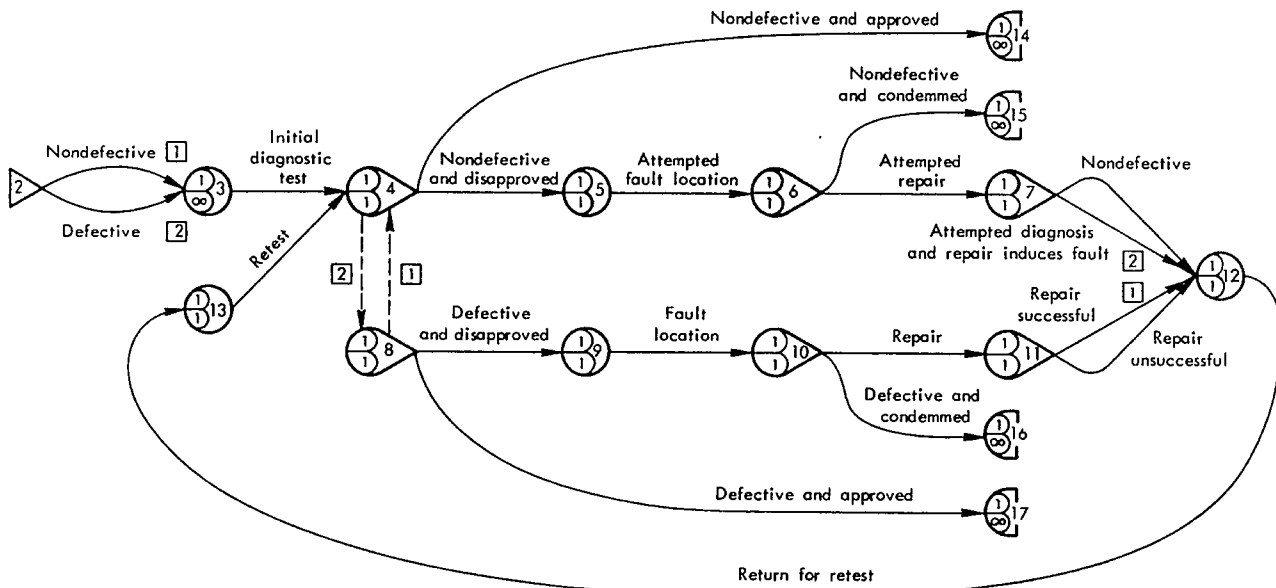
Nondefective and approved

$\frac{1}{\infty}$ 14

Nondefective and condemmed

$\frac{1}{\infty}$ 15

2

Nondefective 1

Defective 2

$\frac{1}{\infty}$ 3

Initial diagnostic test

$\frac{1}{1}$ 4

Nondefective and disapproved

$\frac{1}{1}$ 5

Attempted fault location

$\frac{1}{1}$ 6

Attempted repair

$\frac{1}{1}$ 7

Nondefective

Attempted diagnosis and repair induces fault

2

1

$\frac{1}{1}$ 12

Retest

$\frac{1}{1}$ 13

2

1

$\frac{1}{1}$ 8

Defective and disapproved

$\frac{1}{1}$ 9

Fault location

$\frac{1}{1}$ 10

Repair

$\frac{1}{1}$ 11

Repair successful

Repair unsuccessful

Defective and condemmed

$\frac{1}{\infty}$ 16

Defective and approved

$\frac{1}{\infty}$ 17

Return for retest